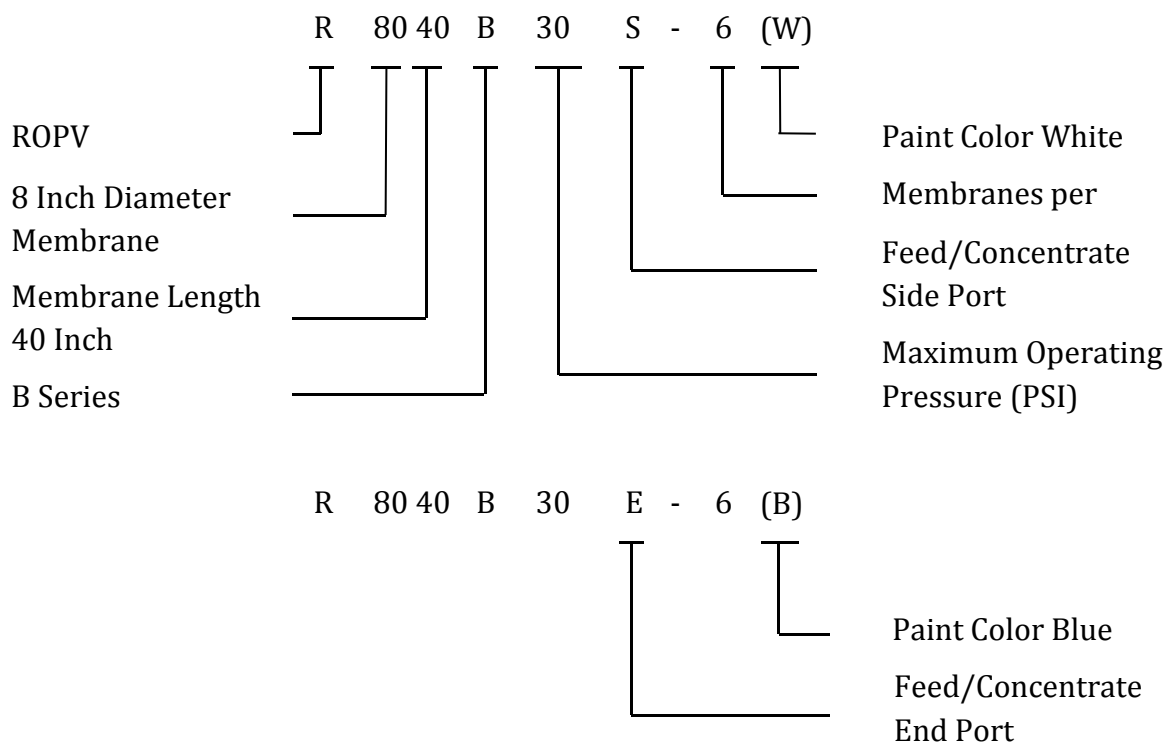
R 80 40 B 30 S - 6 (W)

ROPV

8 Inch Diameter Membrane

Membrane Length 40 Inch

B Series

Paint Color White

Membranes per

Feed/Concentrate Side Port

Maximum Operating Pressure (PSI)

R 80 40 B 30 E - 6 (B)

Paint Color Blue

Feed/Concentrate End Port